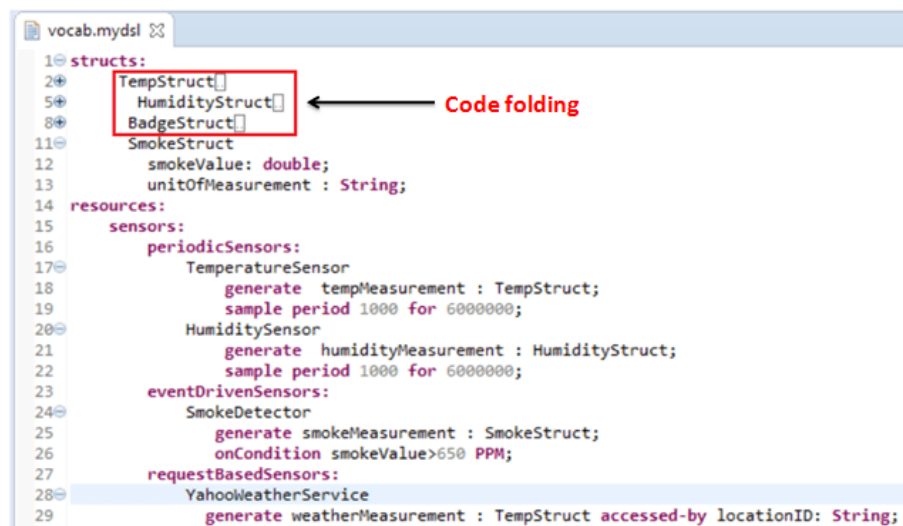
vocab.mydsl

1 structs:
2 TempStruct
5 HumidityStruct
8 BadgeStruct
11 SmokeStruct
12 smokeValue: double;
13 unitOfMeasurement : String;
14 resources:
15 sensors:
16 periodicSensors:
17 TemperatureSensor
18 generate tempMeasurement : TempStruct;
19 sample period 1000 for 6000000;
20 HumiditySensor
21 generate humidityMeasurement : HumidityStruct;
22 sample period 1000 for 6000000;
23 eventDrivenSensors:
24 SmokeDetector
25 generate smokeMeasurement : SmokeStruct;
26 onCondition smokeValue>650 PPM;
27 requestBasedSensors:
28 YahooWeatherService
29 generate weatherMeasurement : TempStruct accessed-by locationID: String;

Code folding